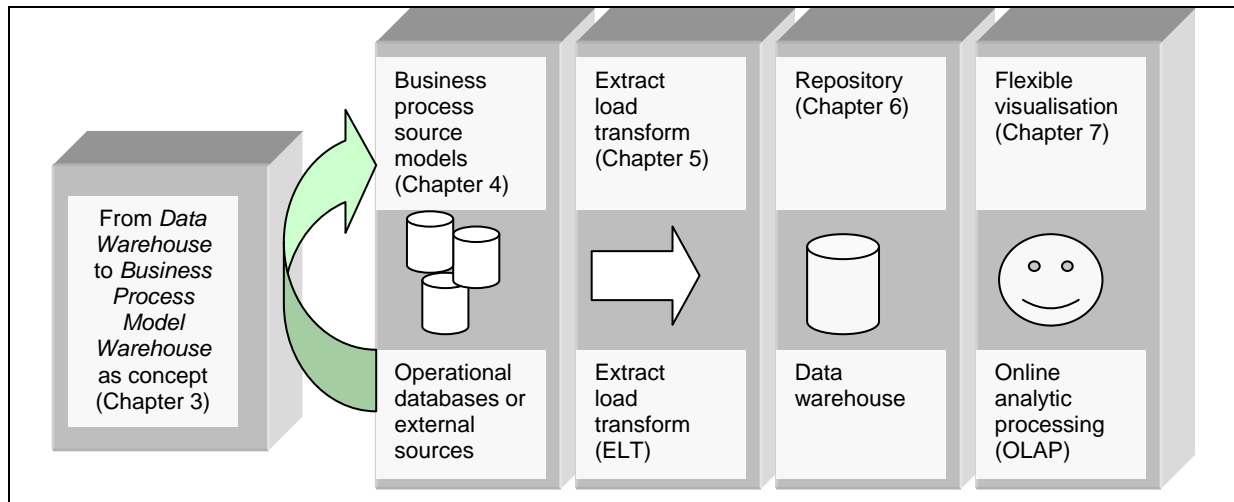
From *Data Warehouse* to *Business Process Model Warehouse* as concept (Chapter 3)

Business process source models (Chapter 4)

Operational databases or external sources

Extract load transform (Chapter 5)

Extract load transform (ELT)

Repository (Chapter 6)

Data warehouse

Flexible visualisation (Chapter 7)

Online analytic processing (OLAP)